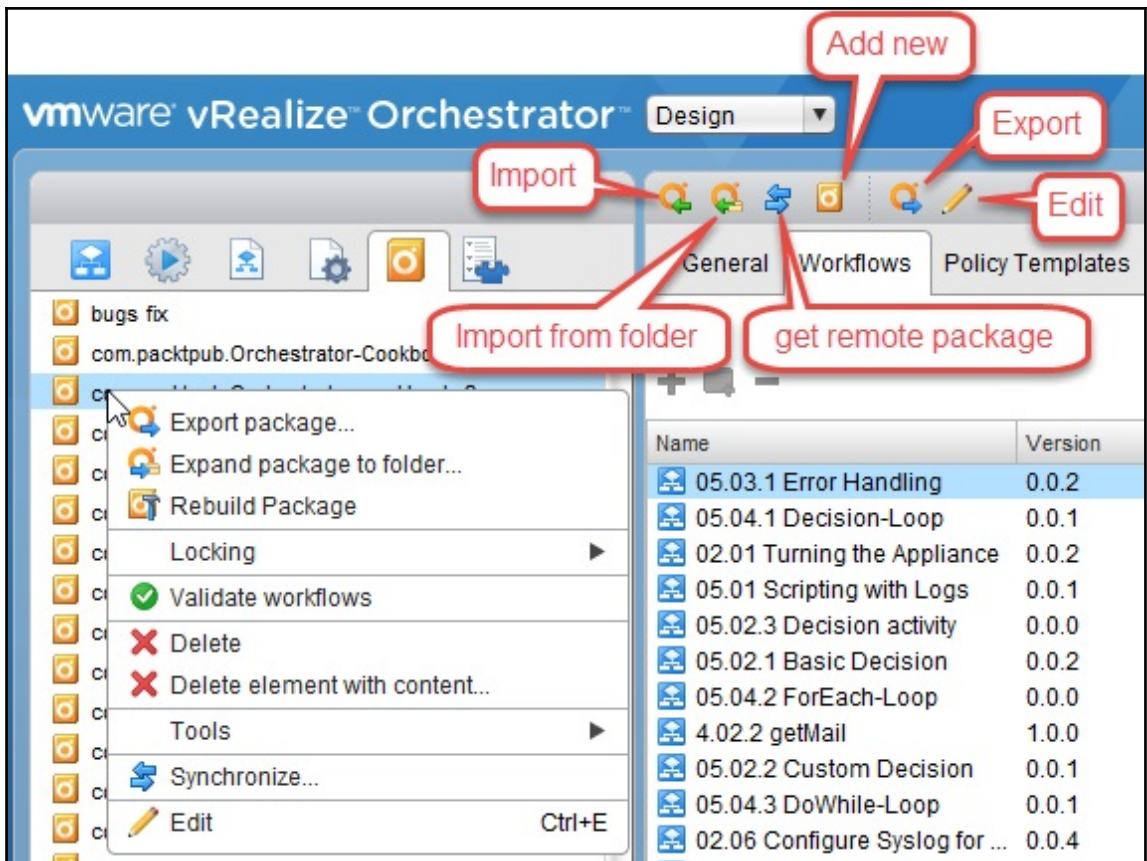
vmware vRealize Orchestrator Design

Add new

Export

Import

Edit

General Workflows Policy Templates

Import from folder

get remote package

bugs fix
com.packtpub.Orchestrator-Cookbo
co
c
c
c
c
c
c
c
c
c
c
c
c

Export package...
Expand package to folder...
Rebuild Package
Locking
Validate workflows
Delete
Delete element with content...
Tools
Synchronize...
Edit Ctrl+E

| Name | Version |
|---|---|
| 05.03.1 Error Handling | 0.0.2 |
| 05.04.1 Decision-Loop | 0.0.1 |
| 02.01 Turning the Appliance | 0.0.2 |
| 05.01 Scripting with Logs | 0.0.1 |
| 05.02.3 Decision activity | 0.0.0 |
| 05.02.1 Basic Decision | 0.0.2 |
| 05.04.2 ForEach-Loop | 0.0.0 |
| 4.02.2 getMail | 1.0.0 |
| 05.02.2 Custom Decision | 0.0.1 |
| 05.04.3 DoWhile-Loop | 0.0.1 |
| 02.06 Configure Syslog for ... | 0.0.4 |